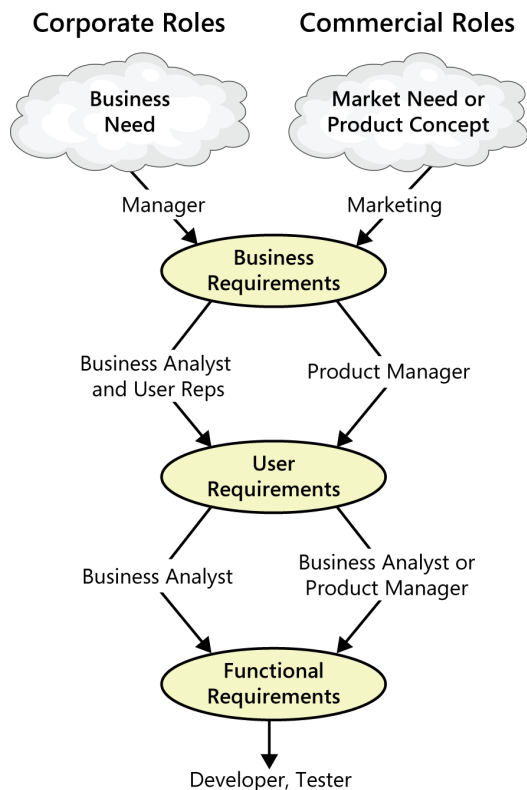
Corporate Roles

Commercial Roles

Business Need

Market Need or Product Concept

Manager

Marketing

Business Requirements

Business Analyst and User Reps

Product Manager

User Requirements

Business Analyst

Business Analyst or Product Manager

Functional Requirements

Developer, Tester